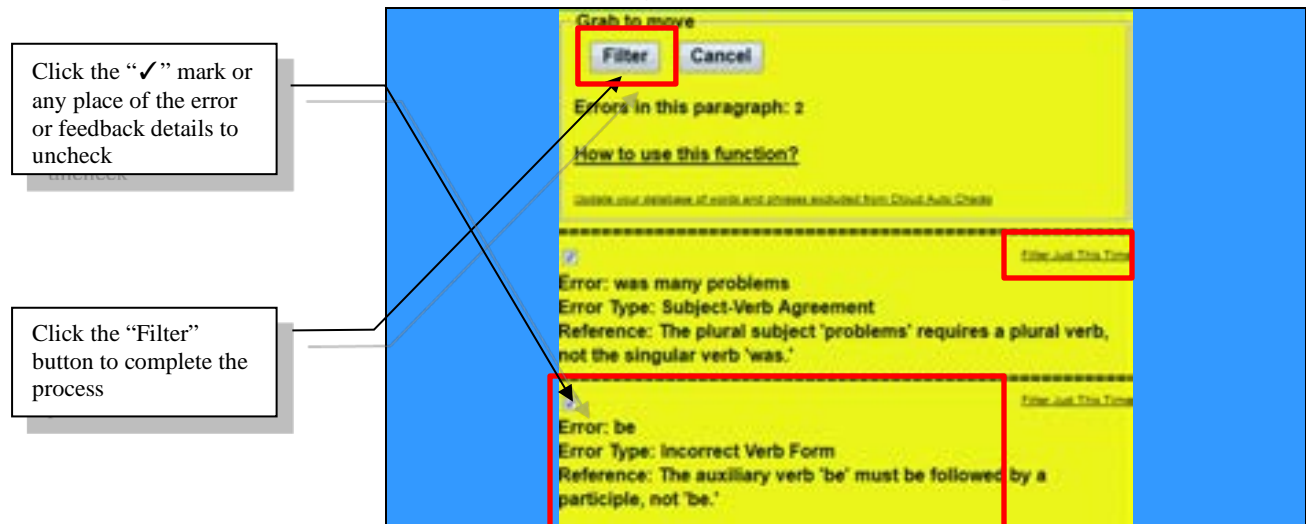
Click the "✓" mark or any place of the error or feedback details to uncheck

Click the "Filter" button to complete the process

Grab to move

Filter

Cancel

Errors in this paragraph: 2

How to use this function?

Update your database of words and phrases excluded from Cloud Auto Check

Filter Just This Time

Error: was many problems

Error Type: Subject-Verb Agreement

Reference: The plural subject 'problems' requires a plural verb, not the singular verb 'was.'

Filter Just This Time

Error: be

Error Type: Incorrect Verb Form

Reference: The auxiliary verb 'be' must be followed by a participle, not 'be.'